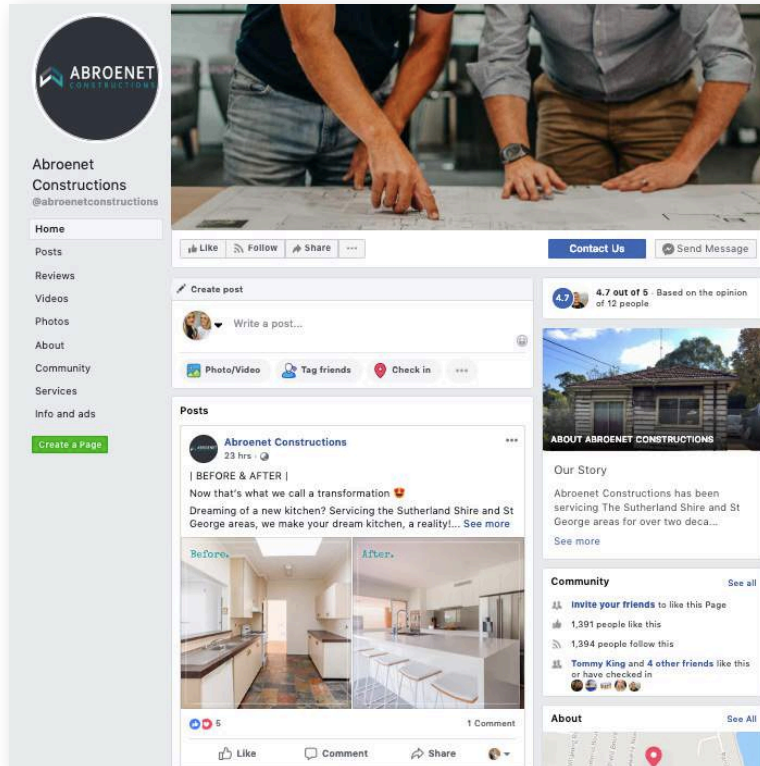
ABROENET CONSTRUCTIONS

Abroenet Constructions
@abroenetconstructions

Home
Posts
Reviews
Videos
Photos
About
Community
Services
Info and ads

Create a Page

Like
Follow
Share
...

Contact Us
Send Message

Create post

Write a post...

Photo/Video
Tag friends
Check in
...

Posts

Abroenet Constructions
23 hrs ·

| BEFORE & AFTER |
Now that's what we call a transformation 😍
Dreaming of a new kitchen? Servicing the Sutherland Shire and St George areas, we make your dream kitchen, a reality!... See more

Before.
After.

5
1 Comment

Like
Comment
Share

4.7
4.7 out of 5 · Based on the opinion of 12 people

ABOUT ABROENET CONSTRUCTIONS

Our Story
Abroenet Constructions has been servicing The Sutherland Shire and St George areas for over two deca...
See more

Community
See all
Invite your friends to like this Page
1,391 people like this
1,394 people follow this
Tommy King and 4 other friends like this or have checked in

About
See All